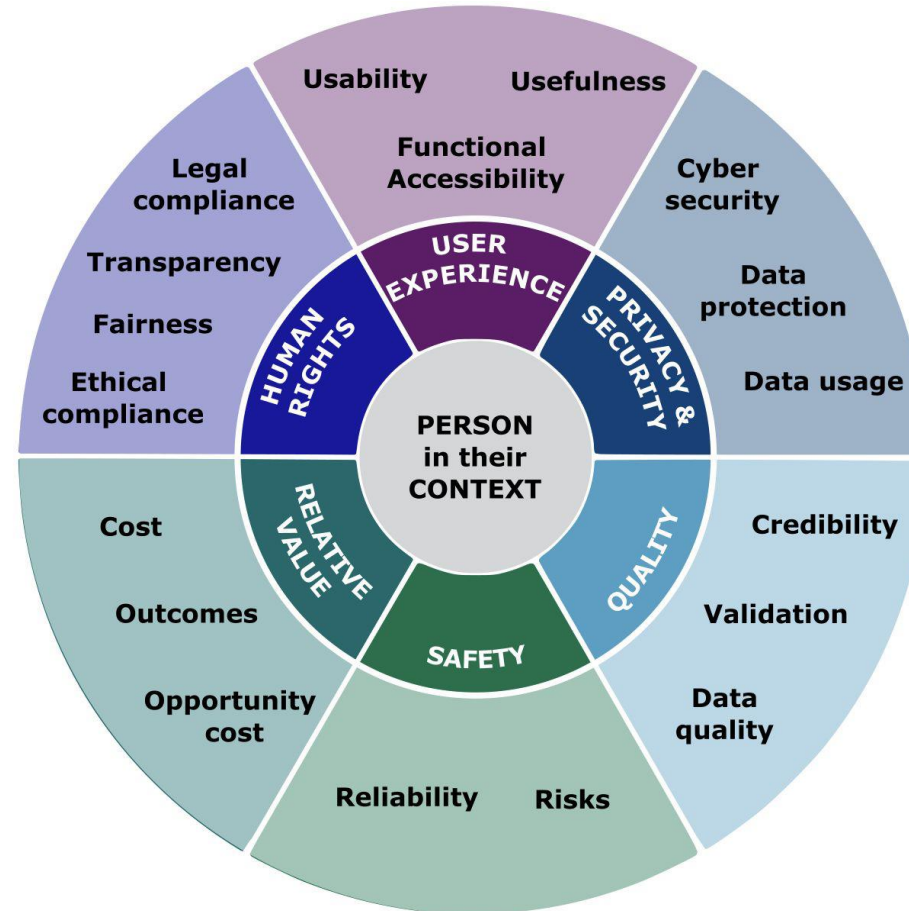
PERSON in their CONTEXT

USER EXPERIENCE

Usability

Usefulness

Functional Accessibility

PRIVACY & SECURITY

Cyber security

Data protection

Data usage

QUALITY

Credibility

Validation

Data quality

SAFETY

Reliability

Risks

RELATIVE VALUE

Cost

Outcomes

Opportunity cost

HUMAN RIGHTS

Legal compliance

Transparency

Fairness

Ethical compliance